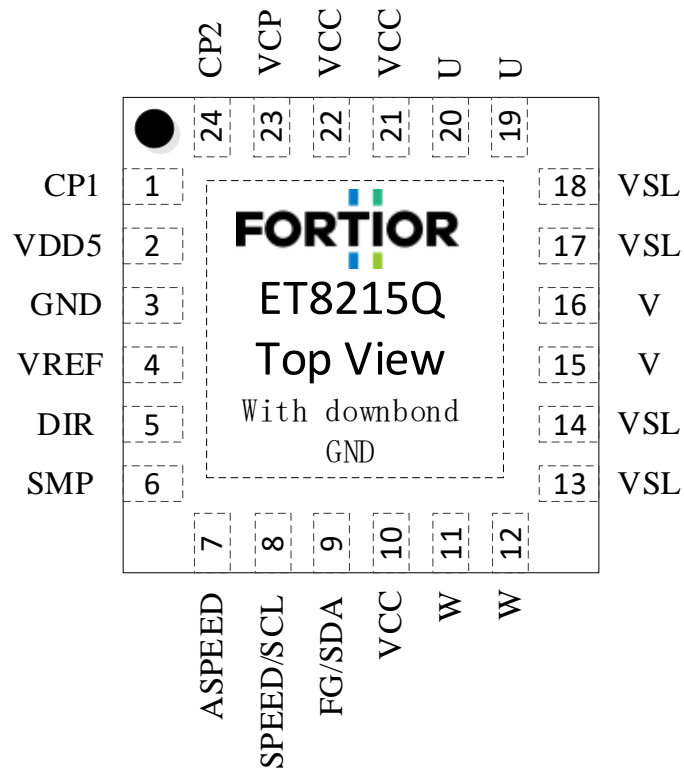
CP2 VCP VCC VCC U U

24 23 22 21 20 19

CP1 1
VDD5 2
GND 3
VREF 4
DIR 5
SMP 6

18 VSL
17 VSL
16 V
15 V
14 VSL
13 VSL

FORTIOR

ET8215Q

Top View

With downbond GND

7 8 9 10 11 12

ASPEED SPEED/SCL FG/SDA VCC W W